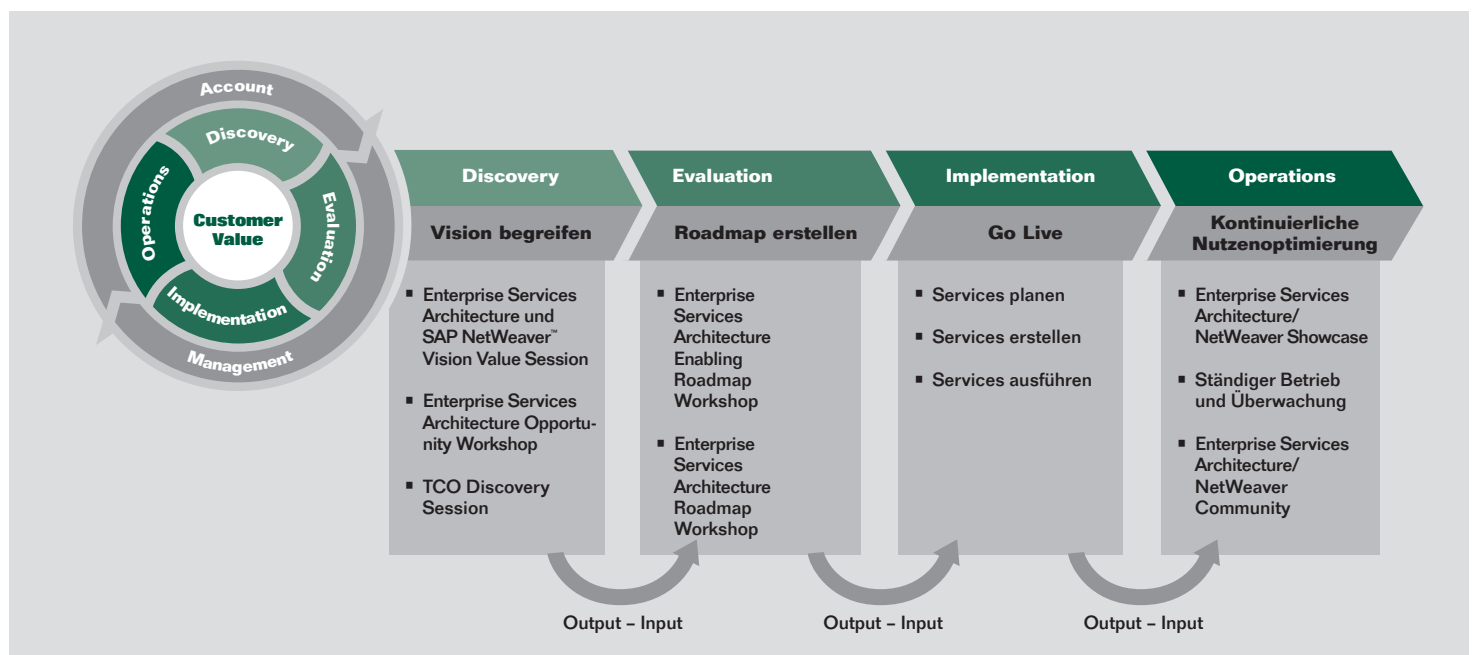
Account

Discovery

Evaluation

Implementation

Operations

Customer Value

Management

Discovery

Vision begreifen

- Enterprise Services Architecture und SAP NetWeaver™ Vision Value Session
- Enterprise Services Architecture Opportunity Workshop
- TCO Discovery Session

Evaluation

Roadmap erstellen

- Enterprise Services Architecture Enabling Roadmap Workshop
- Enterprise Services Architecture Roadmap Workshop

Implementation

Go Live

- Services planen
- Services erstellen
- Services ausführen

Operations

Kontinuierliche Nutzenoptimierung

- Enterprise Services Architecture/ NetWeaver Showcase
- Ständiger Betrieb und Überwachung
- Enterprise Services Architecture/ NetWeaver Community

Output – Input

Output – Input

Output – Input